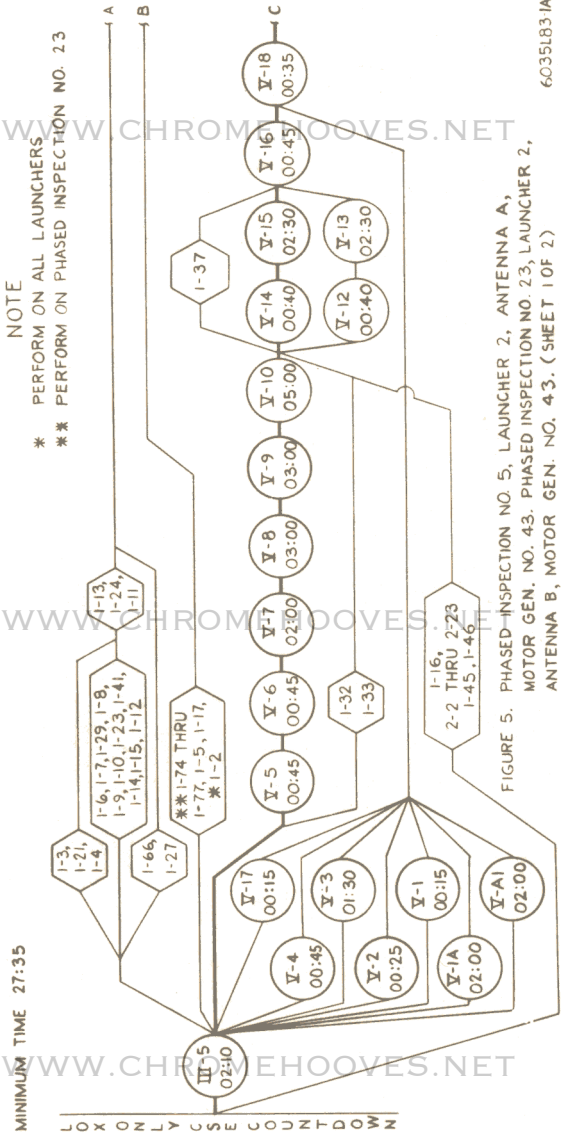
NOTE
* PERFORM ON ALL LAUNCHERS
** PERFORM ON PHASED INSPECTION NO. 23

MINIMUM TIME 27:35

LOX ONLY
USE COUNTDOWN

III-5
02:10

1-3, 1-21, 1-4

1-6, 1-7, 1-29, 1-8, 1-9, 1-10, 1-23, 1-41, 1-14, 1-15, 1-12

1-13, 1-24, 1-11

1-66, 1-27

** 1-74 THRU 1-77, 1-5, 1-17, * 1-2

A

B

V-17
00:15

V-4
00:45

V-3
01:30

V-2
00:25

V-1
00:15

V-1A
02:00

V-A1
02:00

V-5
00:45

V-6
00:45

V-7
02:00

V-8
03:00

V-9
03:00

V-10
05:00

1-32
1-33

1-16, 2-2 THRU 2-23, 1-45, 1-46

1-37

V-14
00:40

V-15
02:30

V-12
00:40

V-13
02:30

V-16
00:45

V-18
00:35

C

WWW.CHROMEHOOVES.NET

FIGURE 5. PHASED INSPECTION NO. 5, LAUNCHER 2, ANTENNA A, MOTOR GEN. NO. 43. PHASED INSPECTION NO. 23, LAUNCHER 2, ANTENNA B, MOTOR GEN. NO. 43. (SHEET 1 OF 2)

6035183 IA